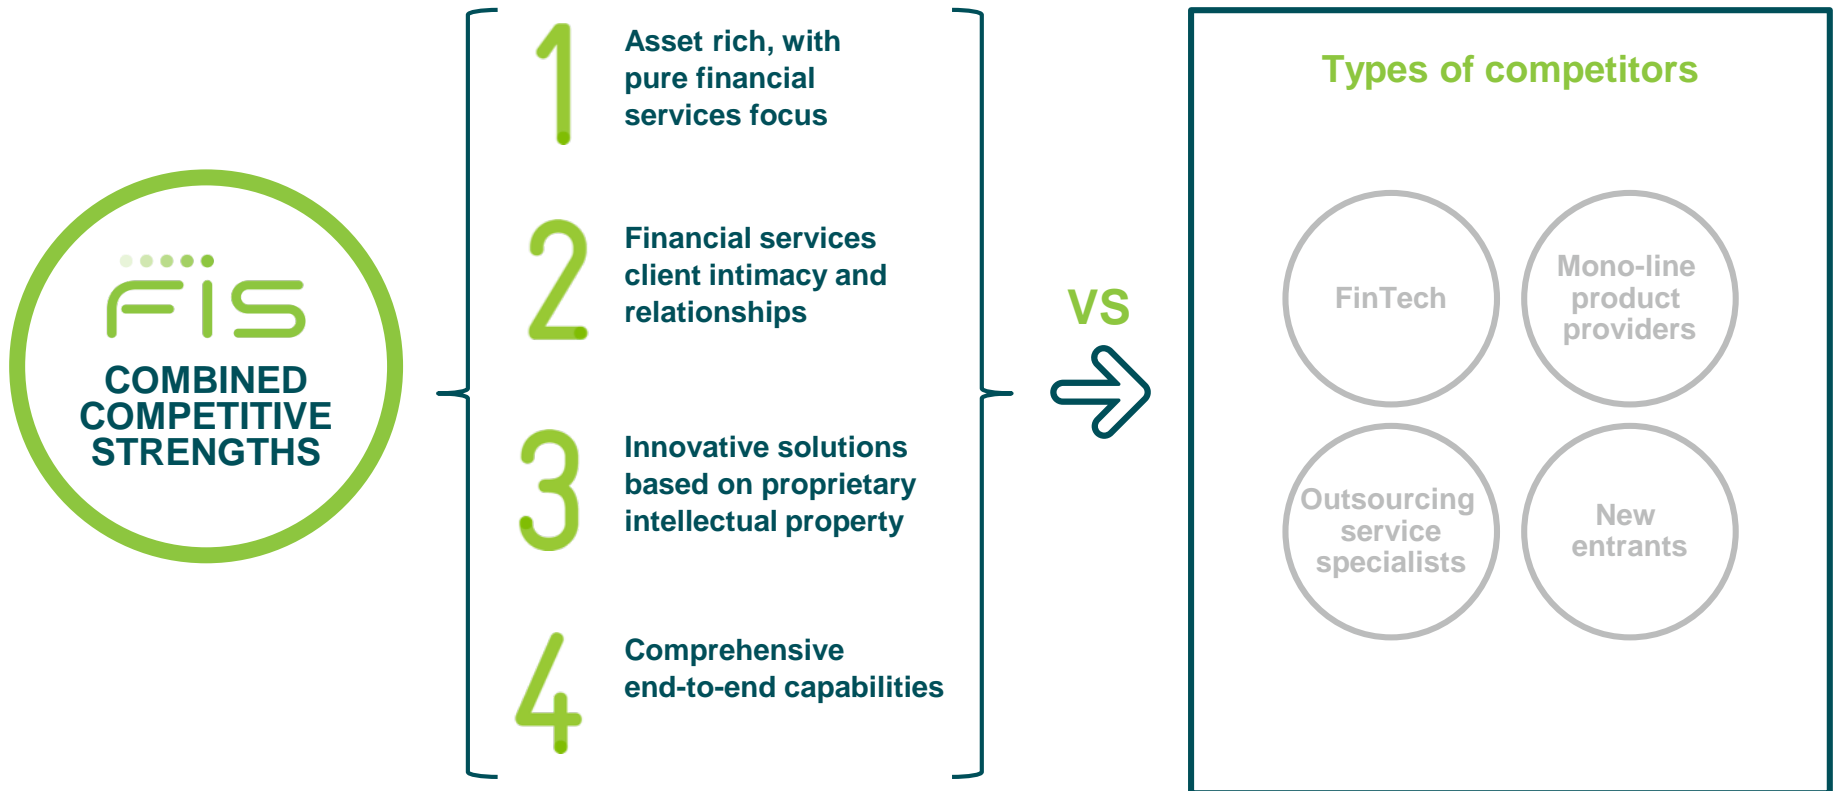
FIS

COMBINED COMPETITIVE STRENGTHS

1 Asset rich, with pure financial services focus

2 Financial services client intimacy and relationships

3 Innovative solutions based on proprietary intellectual property

4 Comprehensive end-to-end capabilities

VS

Types of competitors

FinTech

Mono-line product providers

Outsourcing service specialists

New entrants